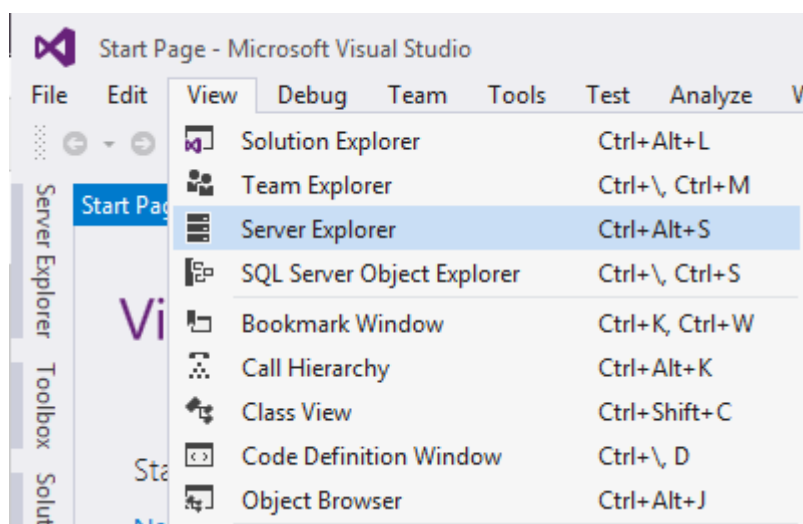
Start Page - Microsoft Visual Studio

File Edit View Debug Team Tools Test Analyze W

Server Explorer Toolbox Solut

Start Pag

Vi

Sta

Solution Explorer Ctrl+Alt+L
Team Explorer Ctrl+\, Ctrl+M
Server Explorer Ctrl+Alt+S
SQL Server Object Explorer Ctrl+\, Ctrl+S
Bookmark Window Ctrl+K, Ctrl+W
Call Hierarchy Ctrl+Alt+K
Class View Ctrl+Shift+C
Code Definition Window Ctrl+\, D
Object Browser Ctrl+Alt+J